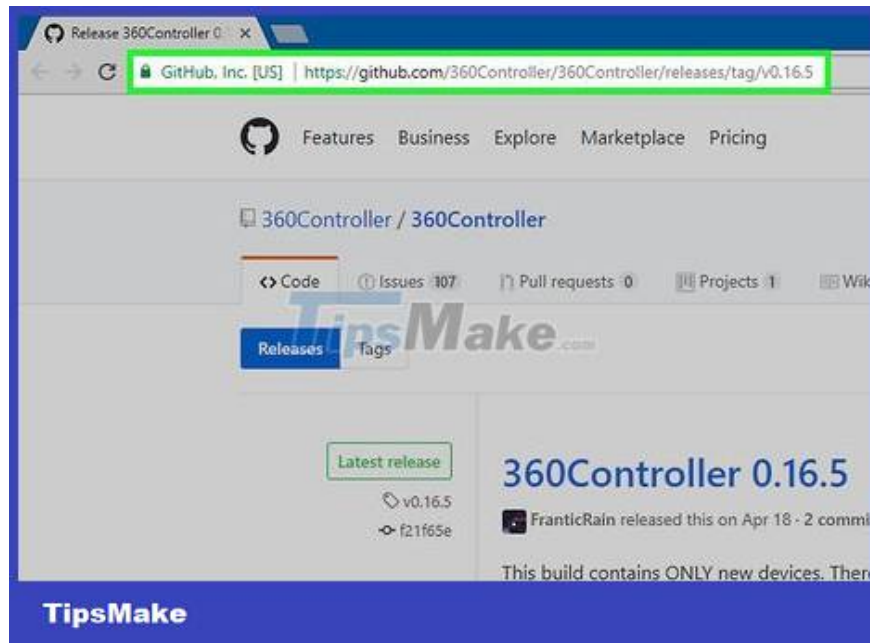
Release 360Controller 0 ×

GitHub, Inc. [US] | https://github.com/360Controller/360Controller/releases/tag/v0.16.5

Features Business Explore Marketplace Pricing

360Controller / 360Controller

<> Code Issues 107 Pull requests 0 Projects 1 Wik

TipsMake.com

Releases Tags

Latest release

v0.16.5

f21f65e

360Controller 0.16.5

FranticRain released this on Apr 18 · 2 commi

This build contains ONLY new devices. Ther

TipsMake